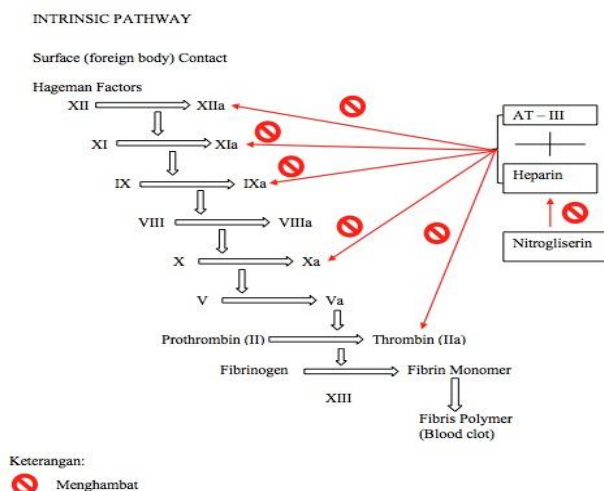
INTRINSIC PATHWAY

Surface (foreign body) Contact

Hageman Factors

XII XIIa

XI XIa

IX IXa

VIII VIIIa

X Xa

V Va

Prothrombin (II) Thrombin (IIa)

Fibrinogen Fibrin Monomer

XIII

Fibris Polymer (Blood clot)

AT – III

Heparin

Nitrogliserin

Keterangan:

Menghambat